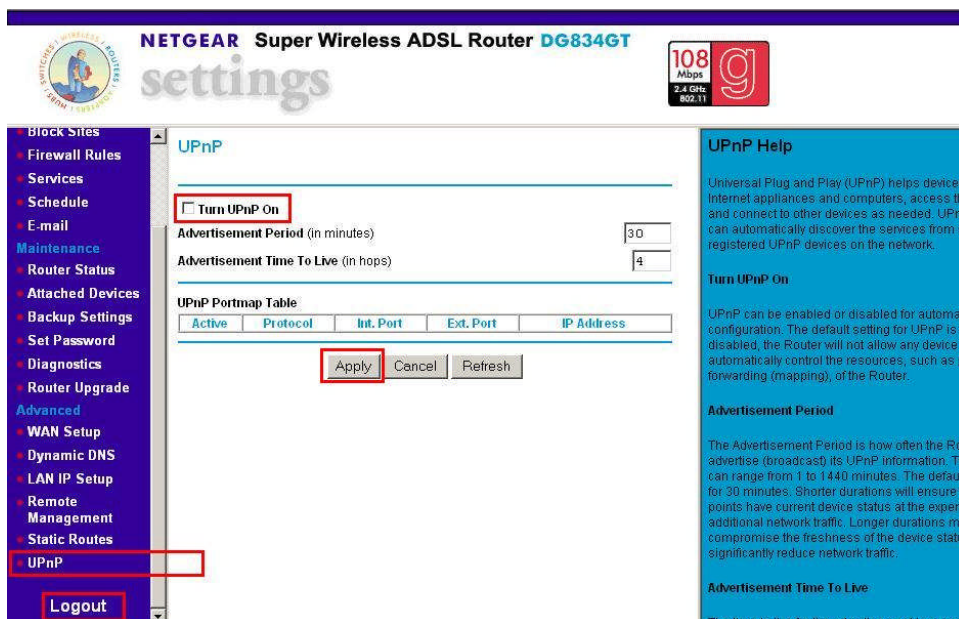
NETGEAR Super Wireless ADSL Router DG834GT

settings

108 Mbps 2.4 GHz 802.11

Block Sites
Firewall Rules
Services
Schedule
E-mail
Maintenance
Router Status
Attached Devices
Backup Settings
Set Password
Diagnostics
Router Upgrade
Advanced
WAN Setup
Dynamic DNS
LAN IP Setup
Remote Management
Static Routes
UPnP

Logout

UPnP

Turn UPnP On

Advertisement Period (in minutes) 30

Advertisement Time To Live (in hops) 4

UPnP Portmap Table

| Active | Protocol | Int. Port | Ext. Port | IP Address |
|---|---|---|---|---|

Apply Cancel Refresh

UPnP Help

Universal Plug and Play (UPnP) helps device Internet appliances and computers, access t and connect to other devices as needed. UPr can automatically discover the services from registered UPnP devices on the network.

Turn UPnP On

UPnP can be enabled or disabled for automa configuration. The default setting for UPnP is disabled, the Router will not allow any device automatically control the resources, such as forwarding (mapping), of the Router.

Advertisement Period

The Advertisement Period is how often the Ro advertise (broadcast) its UPnP information. T can range from 1 to 1440 minutes. The defau for 30 minutes. Shorter durations will ensure points have current device status at the exper additional network traffic. Longer durations m compromise the freshness of the device statu significantly reduce network traffic.

Advertisement Time To Live

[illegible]